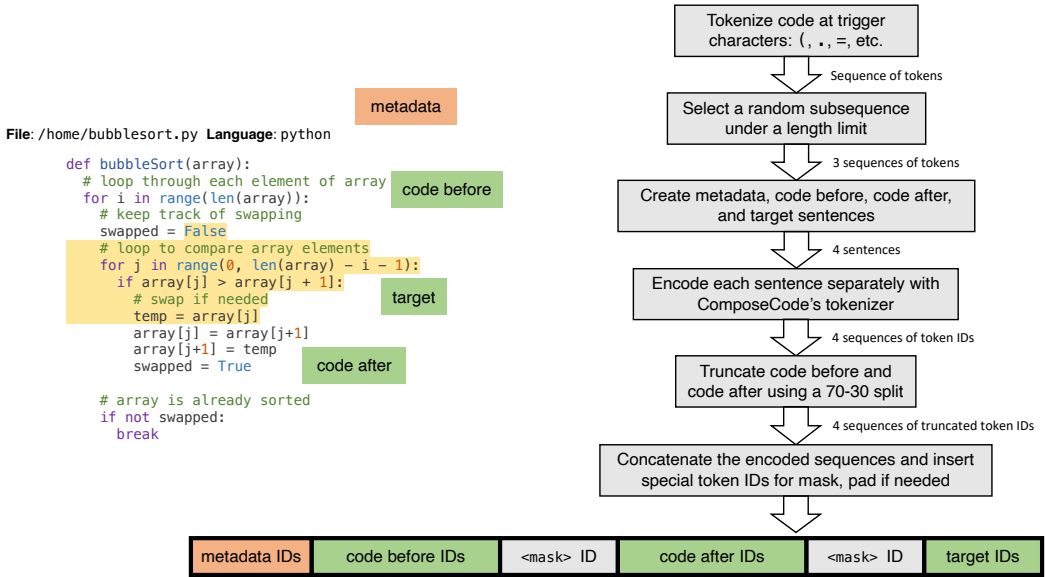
metadata

**File**: /home/bubblesort.py **Language**: python

```
def bubbleSort(array):
  # loop through each element of array
  for i in range(len(array)):
    # keep track of swapping
    swapped = False
    # loop to compare array elements
    for j in range(0, len(array) - i - 1):
      if array[j] > array[j + 1]:
        # swap if needed
        temp = array[j]
        array[j] = array[j+1]
        array[j+1] = temp
        swapped = True

    # array is already sorted
    if not swapped:
      break
```

code before

target

code after

Tokenize code at trigger characters: (, ., =, etc.

Sequence of tokens

Select a random subsequence under a length limit

3 sequences of tokens

Create metadata, code before, code after, and target sentences

4 sentences

Encode each sentence separately with ComposeCode's tokenizer

4 sequences of token IDs

Truncate code before and code after using a 70-30 split

4 sequences of truncated token IDs

Concatenate the encoded sequences and insert special token IDs for mask, pad if needed

| metadata IDs | code before IDs | <mask> ID | code after IDs | <mask> ID | target IDs |
|---|---|---|---|---|---|